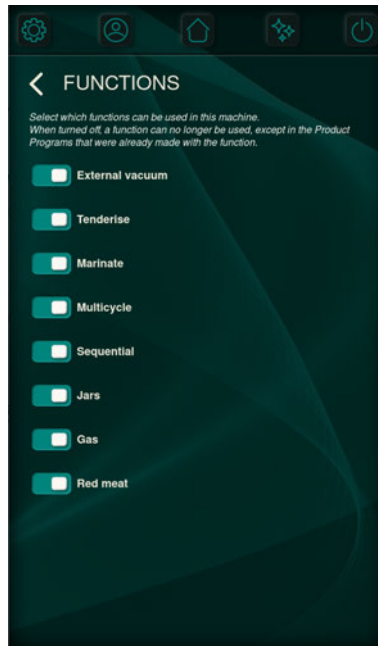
< FUNCTIONS

Select which functions can be used in this machine.
When turned off, a function can no longer be used, except in the Product Programs that were already made with the function.

External vacuum

Tenderise

Marinate

Multicycle

Sequential

Jars

Gas

Red meat